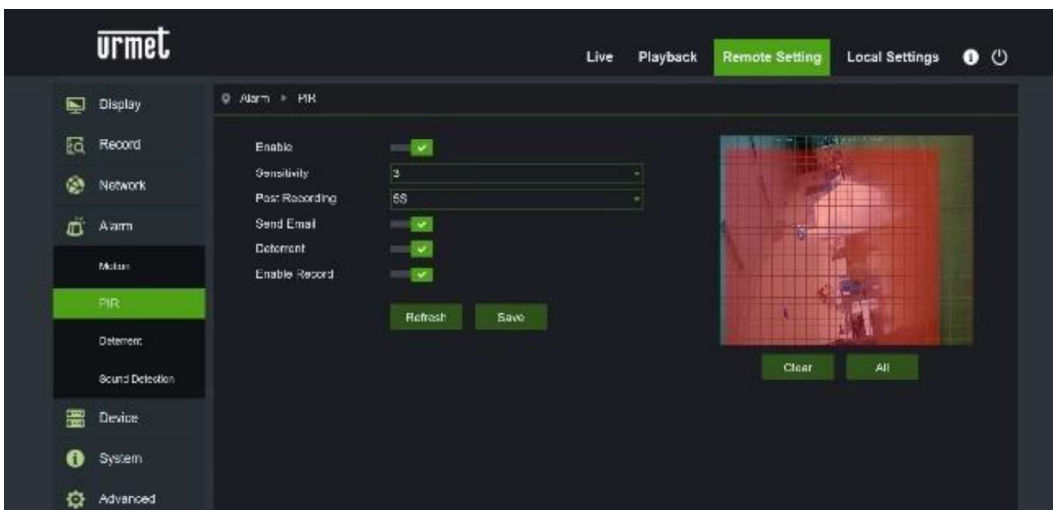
urmet

Live Playback Remote Setting Local Settings

Display
Record
Network
Alarm
Motion
PIR
Deterrent
Sound Detection
Device
System
Advanced

Alarm ▸ PIR

Enable
Sensitivity 3
Post Recording 5S
Send Email
Deterrent
Enable Record

Refresh Save

Clear All